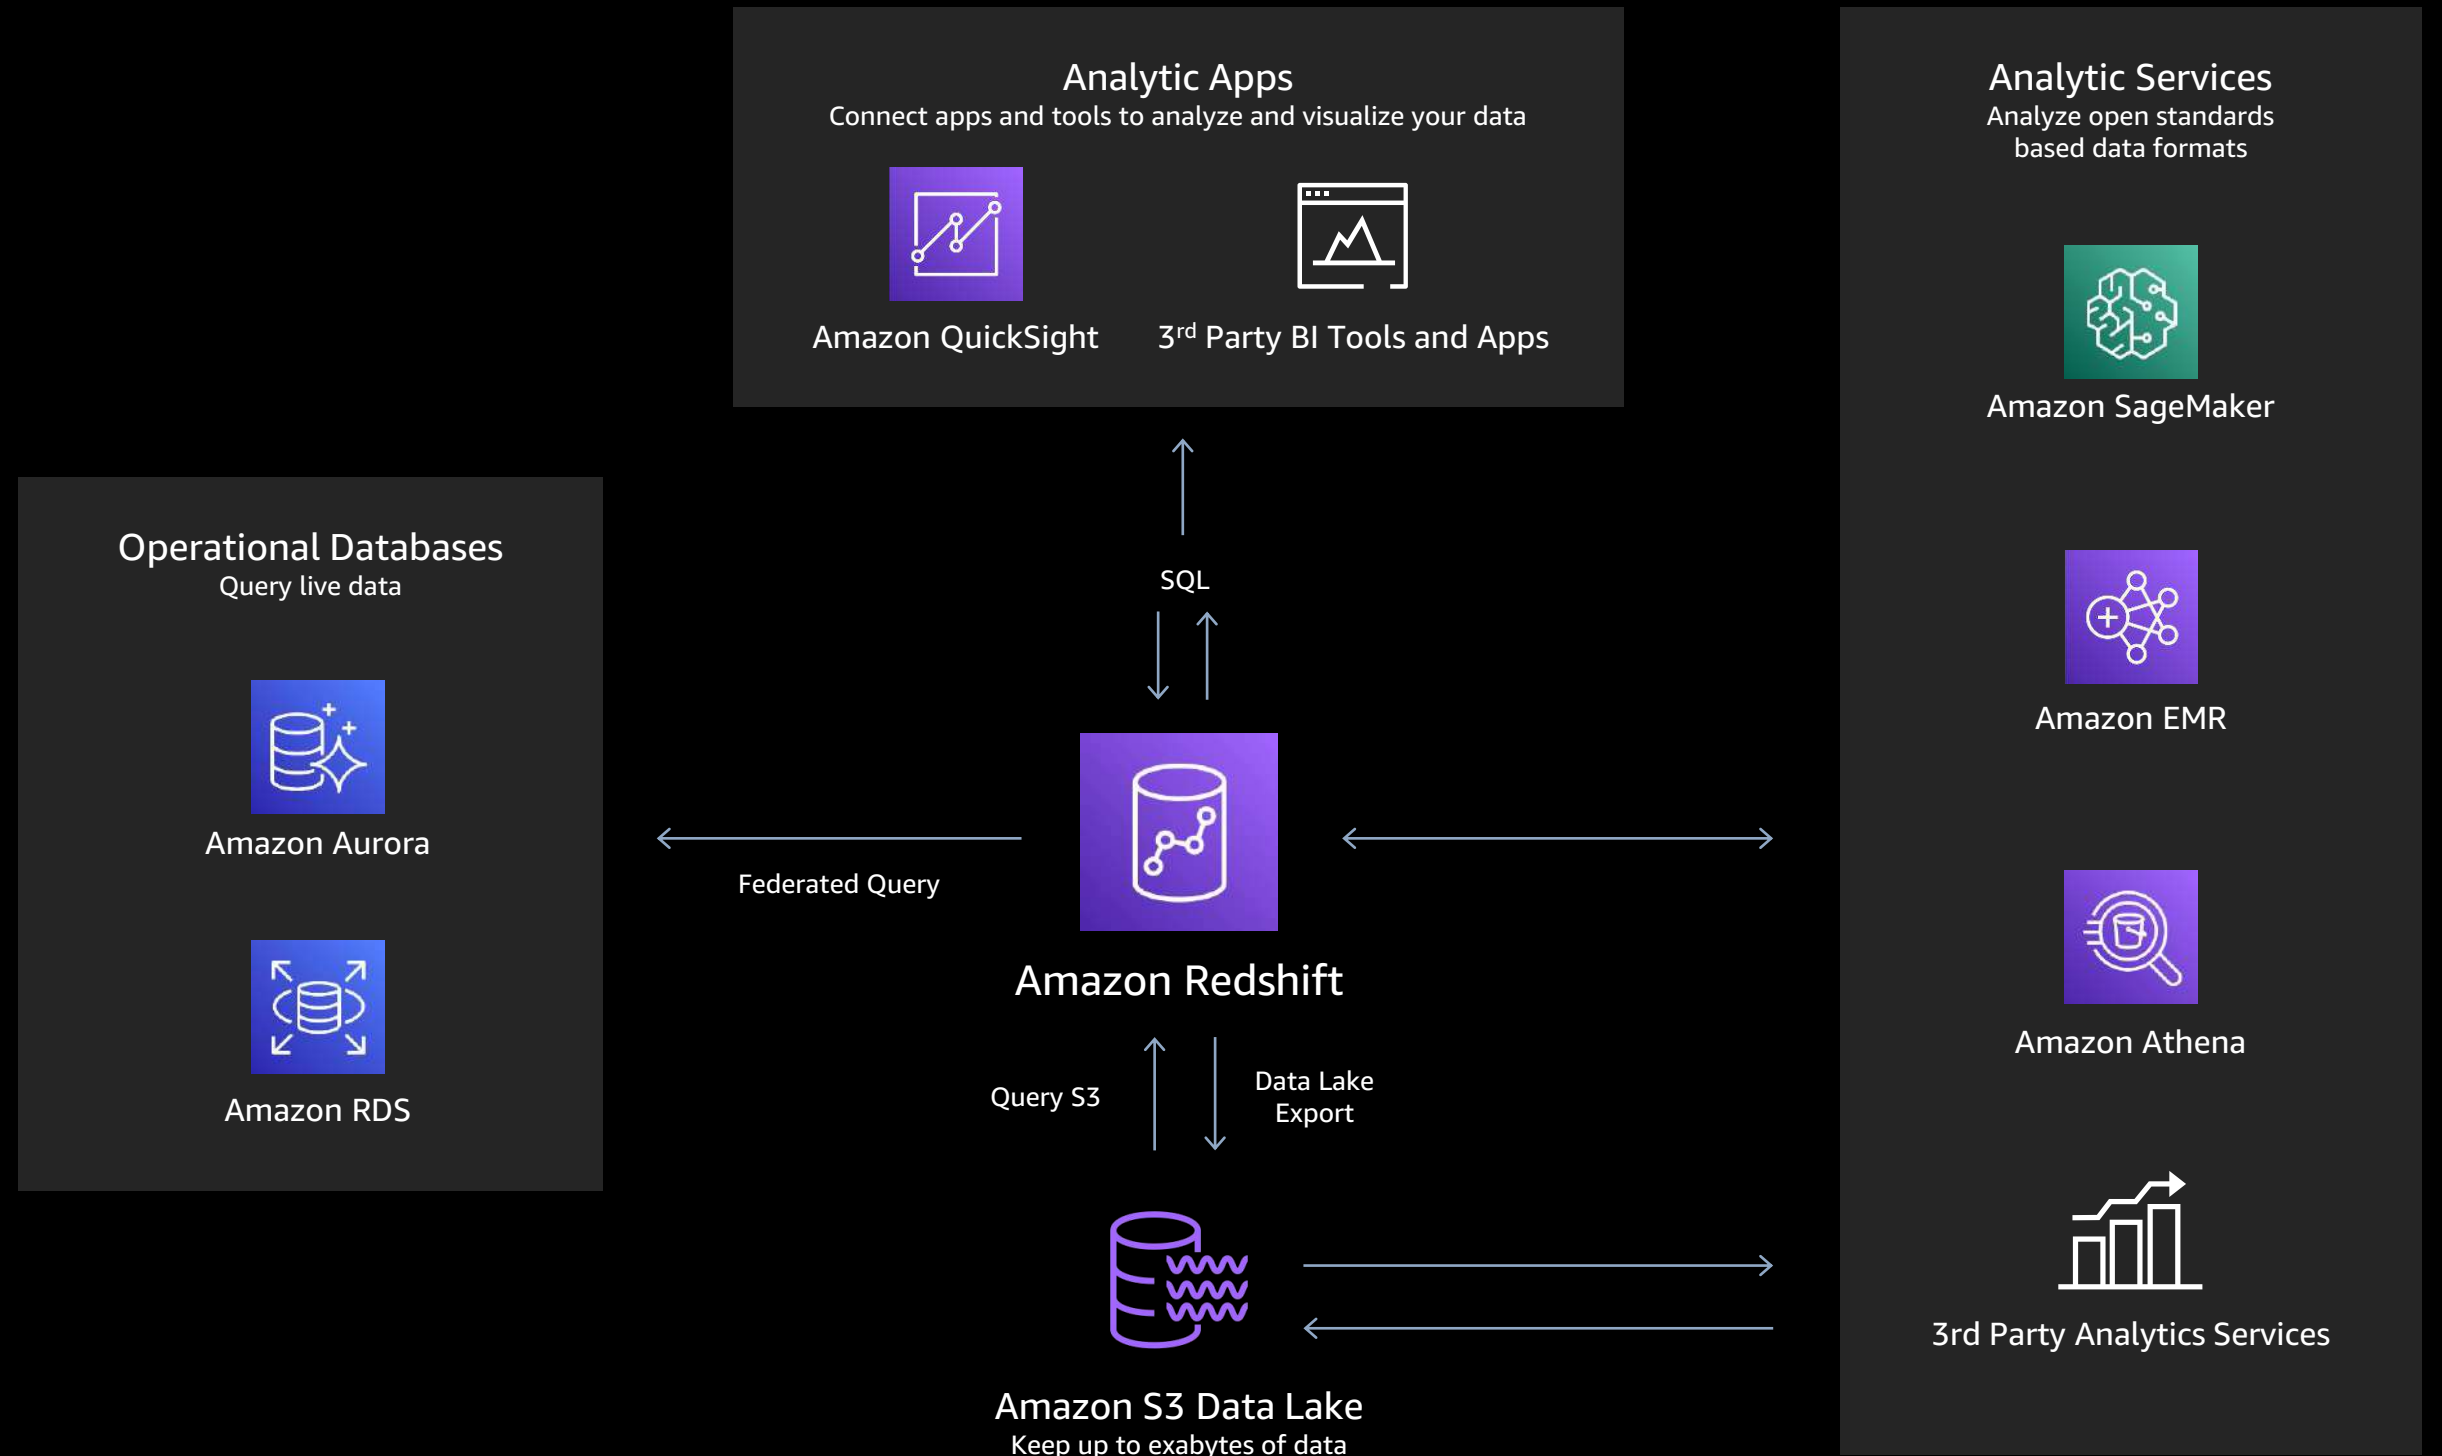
Analytic Apps
Connect apps and tools to analyze and visualize your data

Amazon QuickSight

3$^{rd}$ Party BI Tools and Apps

Analytic Services
Analyze open standards based data formats

Amazon SageMaker

Amazon EMR

Amazon Athena

3rd Party Analytics Services

Operational Databases
Query live data

Amazon Aurora

Amazon RDS

SQL

Federated Query

Amazon Redshift

Query S3

Data Lake Export

Amazon S3 Data Lake
Keep up to exabytes of data